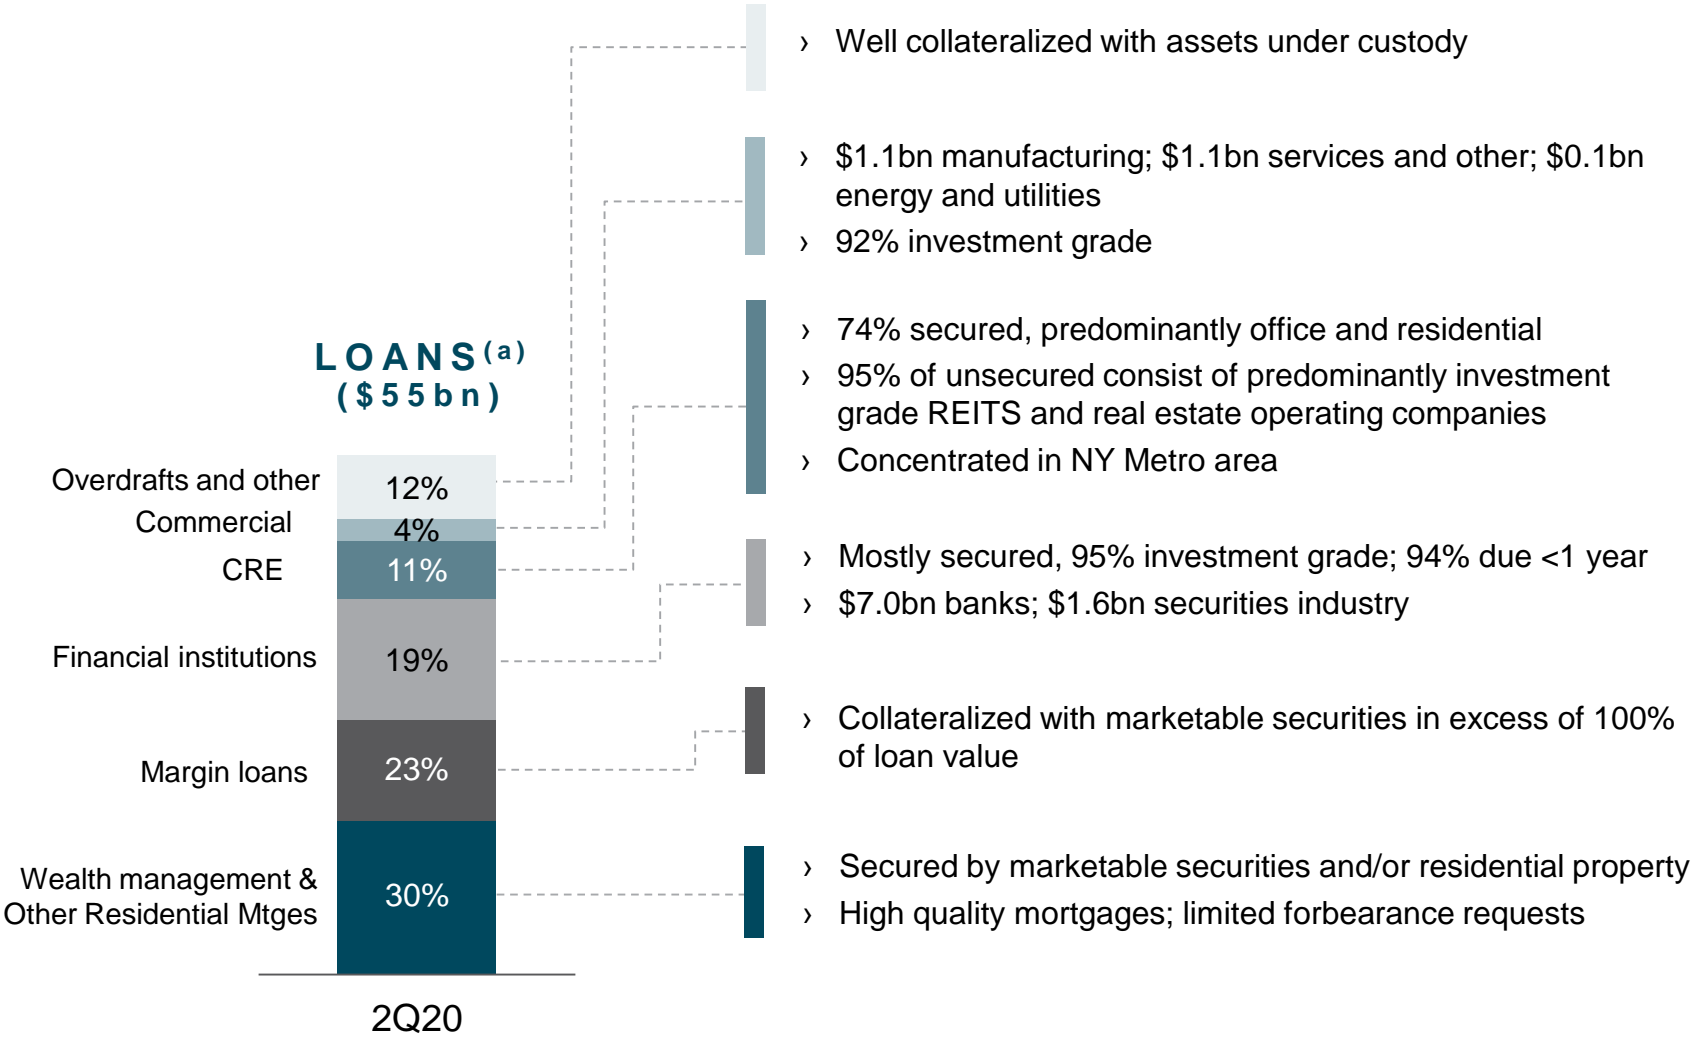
LOANS$^{(a)}$
($55bn)

Overdrafts and other 12%
Commercial 4%
CRE 11%
Financial institutions 19%
Margin loans 23%
Wealth management & Other Residential Mtges 30%

2Q20

› Well collateralized with assets under custody

› $1.1bn manufacturing; $1.1bn services and other; $0.1bn energy and utilities
› 92% investment grade

› 74% secured, predominantly office and residential
› 95% of unsecured consist of predominantly investment grade REITS and real estate operating companies
› Concentrated in NY Metro area

› Mostly secured, 95% investment grade; 94% due <1 year
› $7.0bn banks; $1.6bn securities industry

› Collateralized with marketable securities in excess of 100% of loan value

› Secured by marketable securities and/or residential property
› High quality mortgages; limited forbearance requests